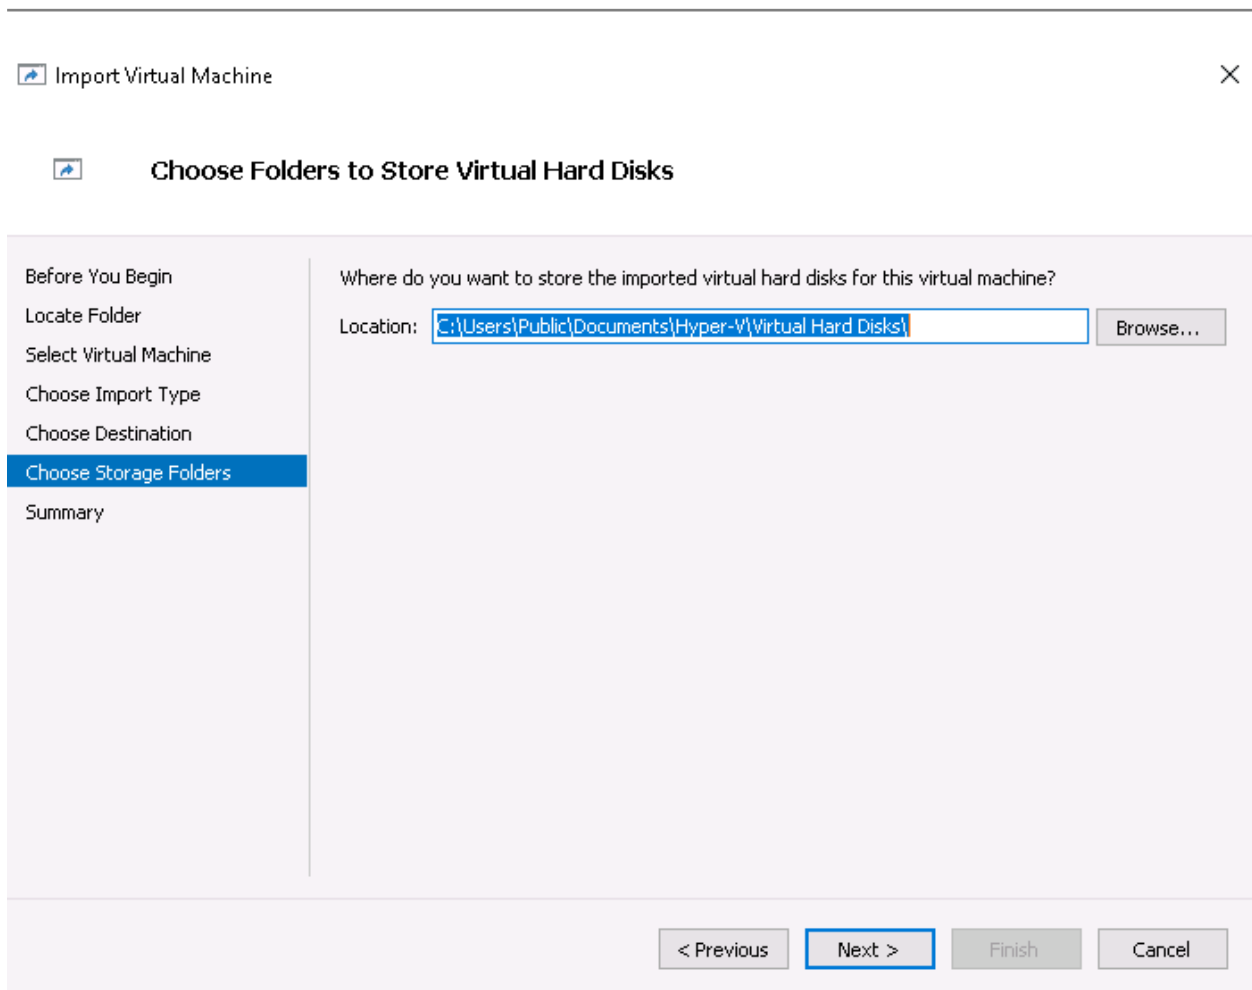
Import Virtual Machine

Choose Folders to Store Virtual Hard Disks

Before You Begin
Locate Folder
Select Virtual Machine
Choose Import Type
Choose Destination
Choose Storage Folders
Summary

Where do you want to store the imported virtual hard disks for this virtual machine?

Location: C:\Users\Public\Documents\Hyper-V\Virtual Hard Disks\ Browse...

< Previous Next > Finish Cancel